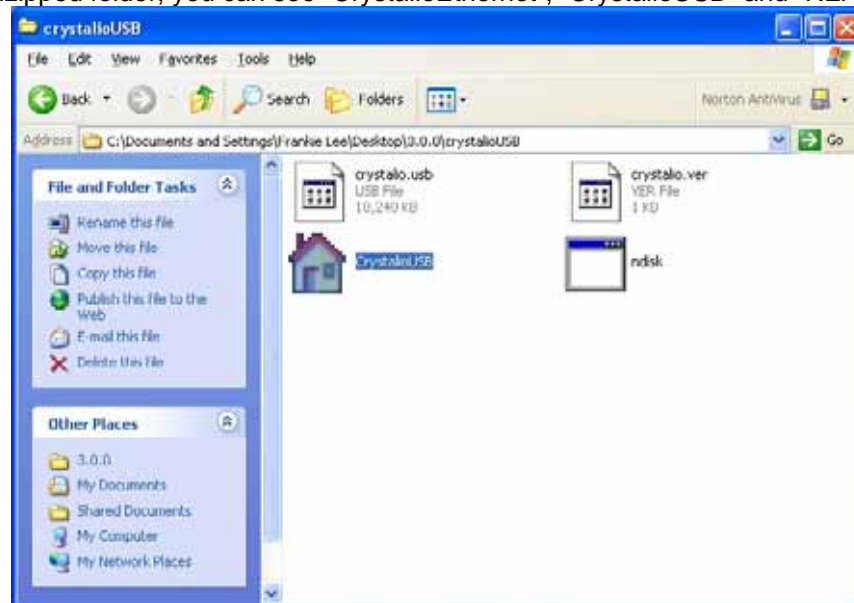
zipped folder, you can see "CrystalioEthernet", "CrystalioUSB" and "READ

crystalioUSB

File Edit View Favorites Tools Help

Back Search Folders

Norton AntiVirus

Address C:\Documents and Settings\Frankie Lee\Desktop\3.0.0\crystalioUSB

Go

File and Folder Tasks

Rename this file
Move this file
Copy this file
Publish this file to the Web
E-mail this file
Delete this file

Other Places

3.0.0
My Documents
Shared Documents
My Computer
My Network Places

crystalio.usb
USB File
10,240 KB

crystalio.ver
VER File
1 KB

CrystalioUSB

ndisk